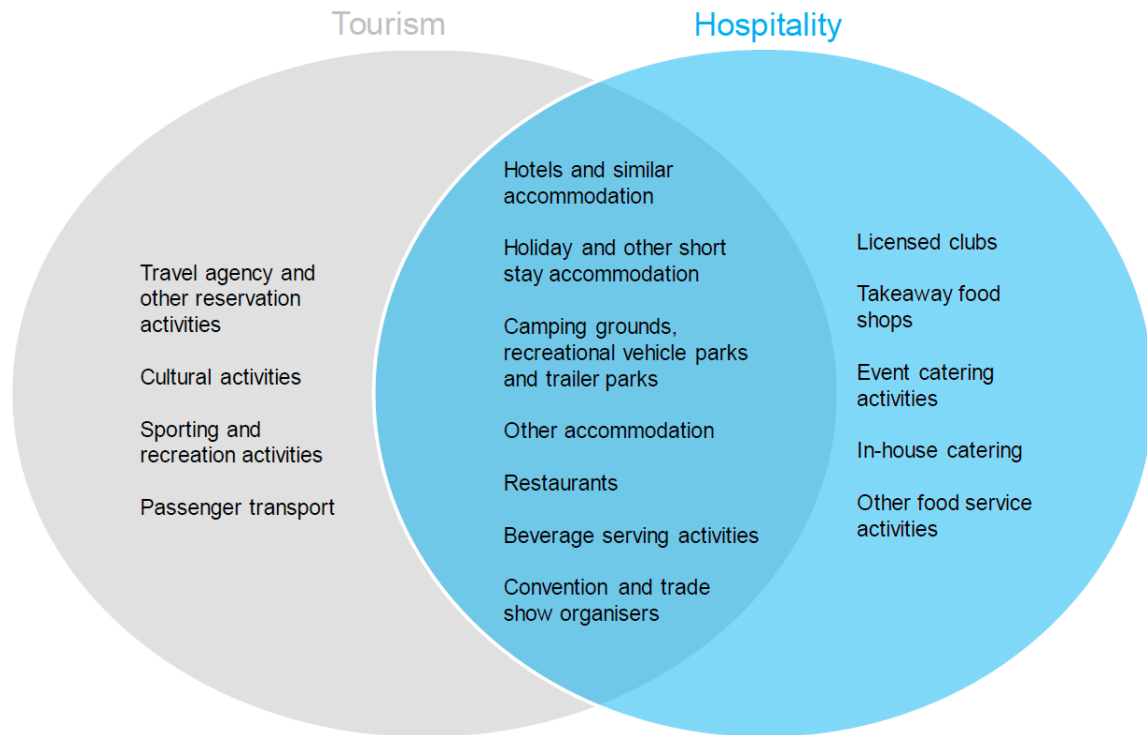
Tourism

Hospitality

Travel agency and other reservation activities

Cultural activities

Sporting and recreation activities

Passenger transport

Hotels and similar accommodation

Holiday and other short stay accommodation

Camping grounds, recreational vehicle parks and trailer parks

Other accommodation

Restaurants

Beverage serving activities

Convention and trade show organisers

Licensed clubs

Takeaway food shops

Event catering activities

In-house catering

Other food service activities